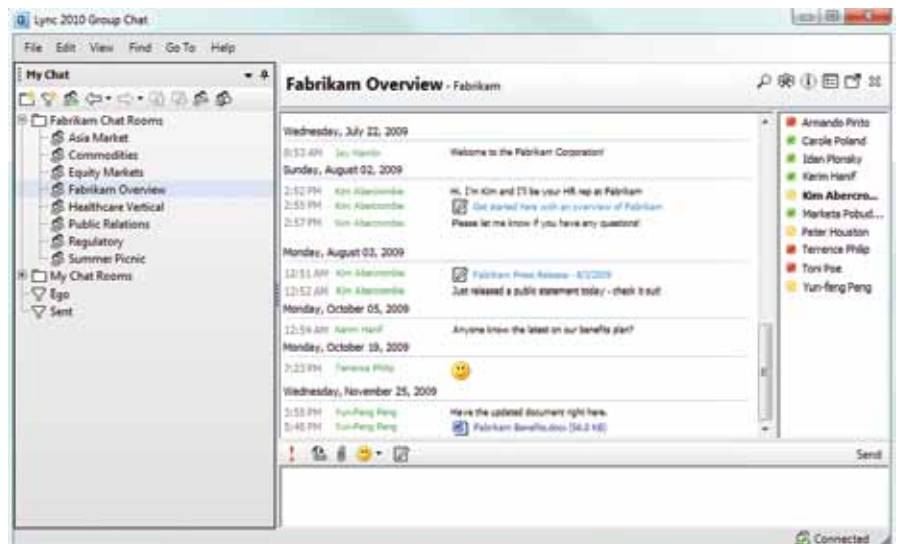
Lync 2010 Group Chat

File Edit View Find Go To Help

My Chat

Fabrikam Chat Rooms
Asia Market
Commodities
Equity Markets
Fabrikam Overview
Healthcare Vertical
Public Relations
Regulatory
Summer Picnic
My Chat Rooms
Ego
Sent

Fabrikam Overview - Fabrikam

Wednesday, July 22, 2009
8:53 AM Jay Hamlin Welcome to the Fabrikam Corporation!
Sunday, August 02, 2009
2:52 PM Kim Abercrombie Hi, I'm Kim and I'll be your HR rep at Fabrikam
2:55 PM Kim Abercrombie Get started here with an overview of Fabrikam
2:57 PM Kim Abercrombie Please let me know if you have any questions!
Monday, August 03, 2009
12:51 AM Kim Abercrombie Fabrikam Press Release - 8/3/2009
12:52 AM Kim Abercrombie Just released a public statement today - check it out!
Monday, October 05, 2009
12:54 AM Karim Hanif Anyone know the latest on our benefits plan?
Monday, October 19, 2009
7:23 PM Terrence Philip
Wednesday, November 25, 2009
3:55 PM Yun-Feng Peng Have the updated document right here.
5:45 PM Yun-Feng Peng Fabrikam Benefits.docx (56.3 KB)

Armando Pinto
Carole Poland
Idan Plonsky
Karim Hanif
Kim Abercro...
Marketa Pobud...
Peter Houston
Terrence Philip
Toni Poe
Yun-feng Peng

Send

Connected